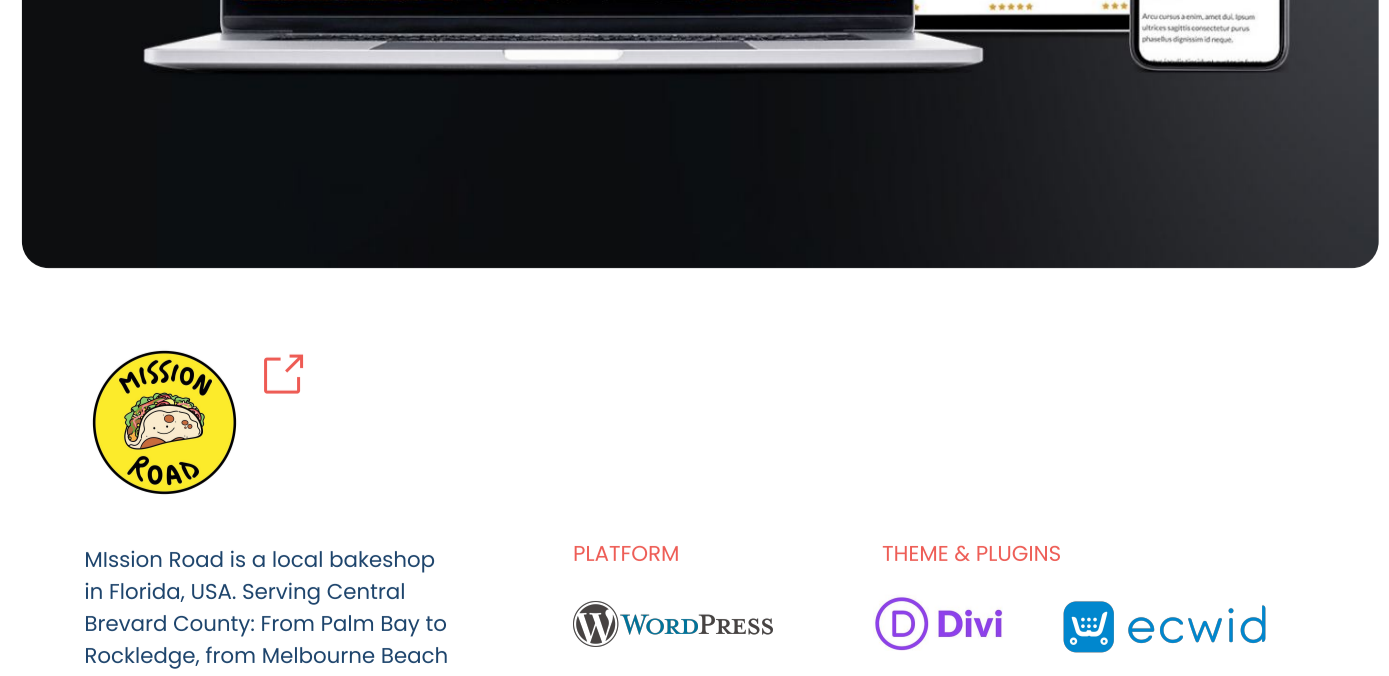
Arcu cursus a enim, amet dui. Ipsum ultrices sagittis consectetur purus phasellus dignissim id neque.

MISSION ROAD

MIssion Road is a local bakeshop in Florida, USA. Serving Central Brevard County: From Palm Bay to Rockledge, from Melbourne Beach

PLATFORM

WordPress

THEME & PLUGINS

D Divi

ecwid